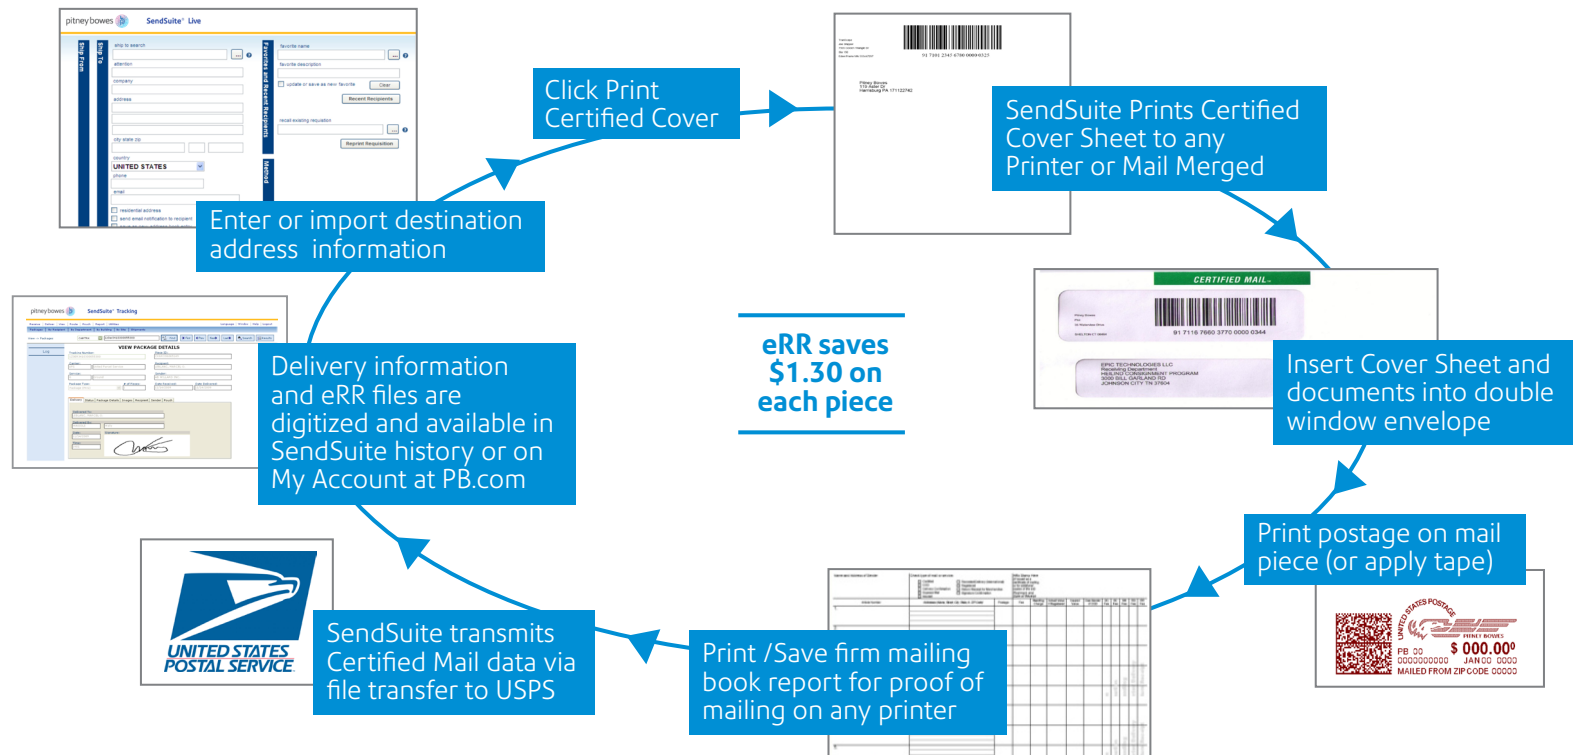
Click Print Certified Cover

SendSuite Prints Certified Cover Sheet to any Printer or Mail Merged

Enter or import destination address information

eRR saves $1.30 on each piece

Delivery information and eRR files are digitized and available in SendSuite history or on My Account at PB.com

Insert Cover Sheet and documents into double window envelope

Print postage on mail piece (or apply tape)

SendSuite transmits Certified Mail data via file transfer to USPS

Print /Save firm mailing book report for proof of mailing on any printer

UNITED STATES POSTAL SERVICE

CERTIFIED MAIL

91 7116 7660 3770 0000 0344

EPIC TECHNOLOGIES LLC
Receiving Department
HEILIND CONSIGNMENT PROGRAM
3000 SILL GARLAND RD
JOHNSON CITY TN 37604

91 7191 2345 6780 0000 0323

UNITED STATES POSTAGE
PITNEY BOWES
$ 000.00$^0$
PB 00
0000000000 JAN 00 0000
MAILED FROM ZIP CODE 00000

pitney bowes SendSuite Live

pitney bowes SendSuite Tracking
VIEW PACKAGE DETAILS